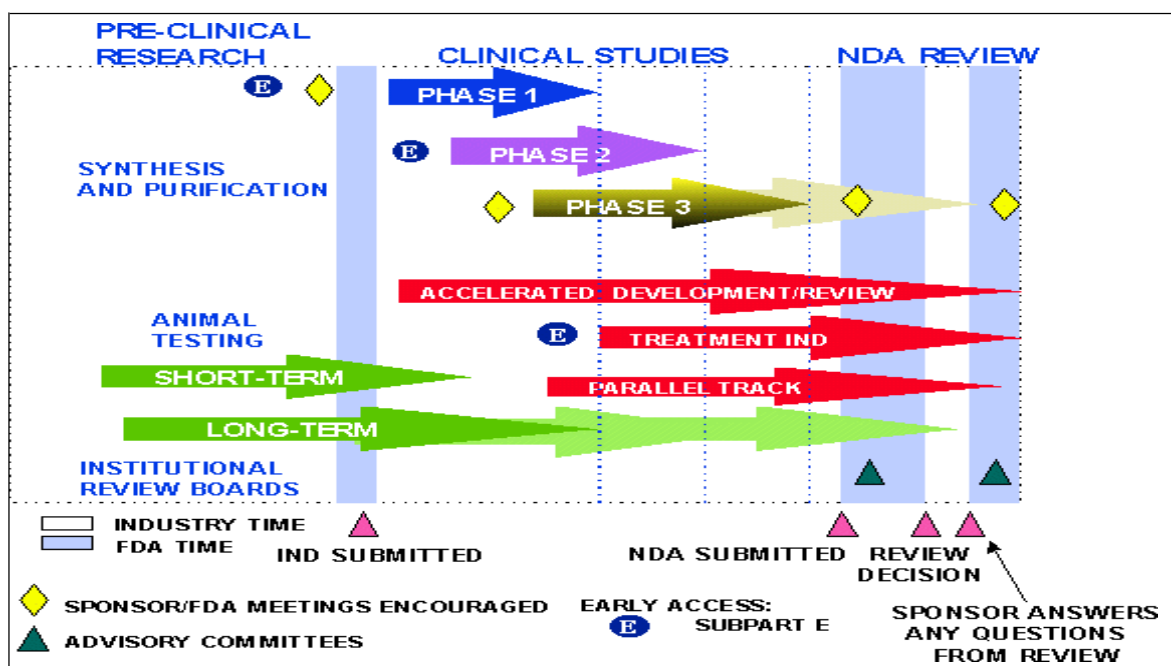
PRE-CLINICAL RESEARCH

CLINICAL STUDIES

NDA REVIEW

E

PHASE 1

SYNTHESIS AND PURIFICATION

E

PHASE 2

PHASE 3

ACCELERATED DEVELOPMENT/REVIEW

ANIMAL TESTING

E

TREATMENT IND

SHORT-TERM

PARALLEL TRACK

LONG-TERM

INSTITUTIONAL REVIEW BOARDS

INDUSTRY TIME

FDA TIME

IND SUBMITTED

NDA SUBMITTED

REVIEW DECISION

SPONSOR/FDA MEETINGS ENCOURAGED

EARLY ACCESS:

E SUBPART E

SPONSOR ANSWERS ANY QUESTIONS FROM REVIEW

ADVISORY COMMITTEES